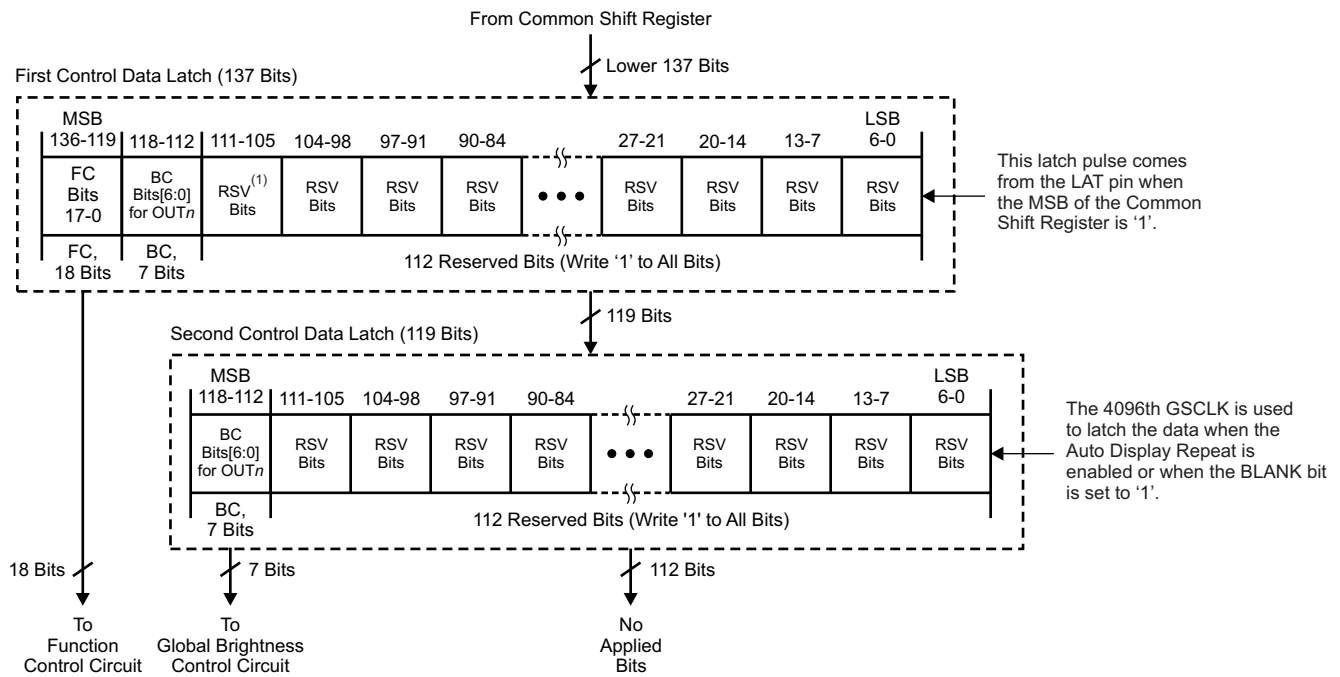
From Common Shift Register

Lower 137 Bits

First Control Data Latch (137 Bits)

MSB
136-119 | 118-112 | 111-105 | 104-98 | 97-91 | 90-84 | 27-21 | 20-14 | 13-7 | LSB 6-0

FC Bits 17-0 | BC Bits[6:0] for OUT$n$ | RSV$^{(1)}$ Bits | RSV Bits | RSV Bits | RSV Bits | • • • | RSV Bits | RSV Bits | RSV Bits | RSV Bits

FC, 18 Bits | BC, 7 Bits | 112 Reserved Bits (Write '1' to All Bits)

This latch pulse comes from the LAT pin when the MSB of the Common Shift Register is '1'.

119 Bits

Second Control Data Latch (119 Bits)

MSB
118-112 | 111-105 | 104-98 | 97-91 | 90-84 | 27-21 | 20-14 | 13-7 | LSB 6-0

BC Bits[6:0] for OUT$n$ | RSV Bits | RSV Bits | RSV Bits | RSV Bits | • • • | RSV Bits | RSV Bits | RSV Bits | RSV Bits

BC, 7 Bits | 112 Reserved Bits (Write '1' to All Bits)

The 4096th GSCLK is used to latch the data when the Auto Display Repeat is enabled or when the BLANK bit is set to '1'.

18 Bits

7 Bits

112 Bits

To Function Control Circuit

To Global Brightness Control Circuit

No Applied Bits